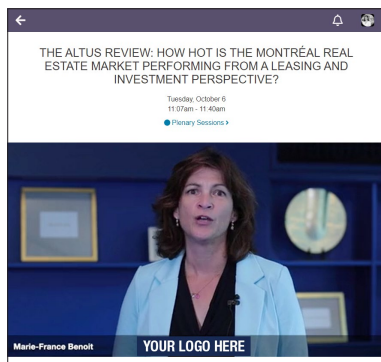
THE ALTUS REVIEW: HOW HOT IS THE MONTRÉAL REAL ESTATE MARKET PERFORMING FROM A LEASING AND INVESTMENT PERSPECTIVE?

Tuesday, October 6
11:07am - 11:40am

Plenary Sessions ›

Marie-France Benoit

YOUR LOGO HERE